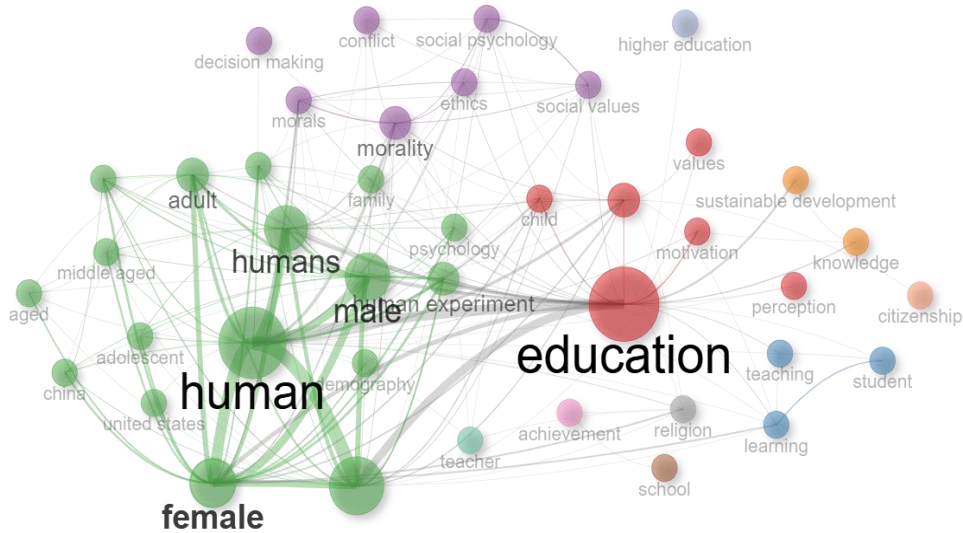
conflict
social psychology
higher education
decision making
ethics
social values
morals
morality
values
adult
family
child
sustainable development
motivation
humans
psychology
knowledge
middle aged
male
human experiment
perception
citizenship
aged
education
adolescent
teaching
student
human
demography
china
united states
achievement
religion
learning
teacher
school
female